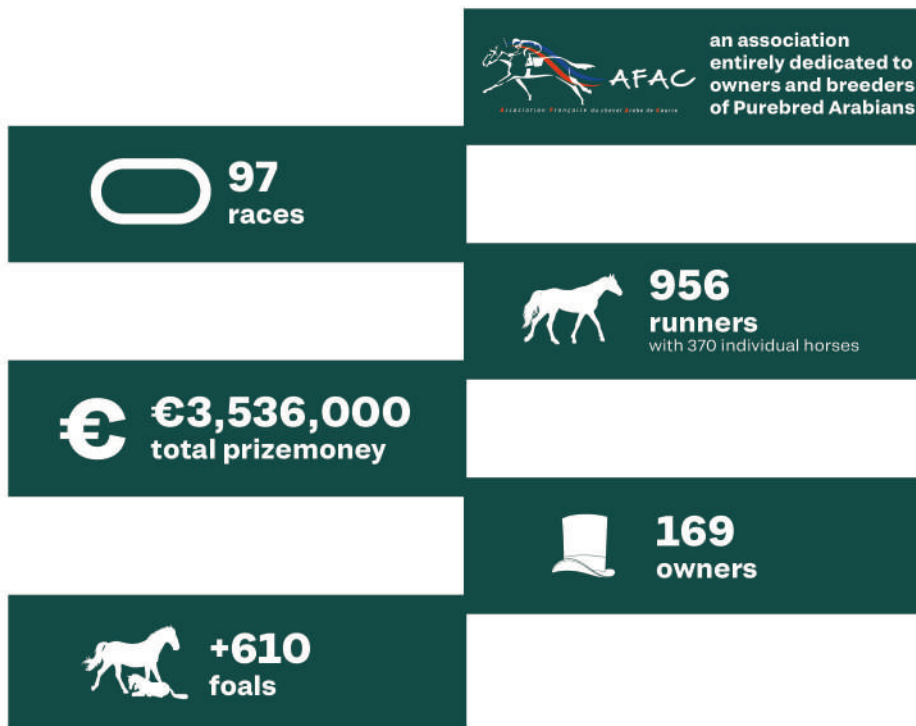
AFAC
Association Française du cheval Arabe de Course

an association entirely dedicated to owners and breeders of Purebred Arabians

97
races

956
runners
with 370 individual horses

€3,536,000
total prizemoney

169
owners

+610
foals